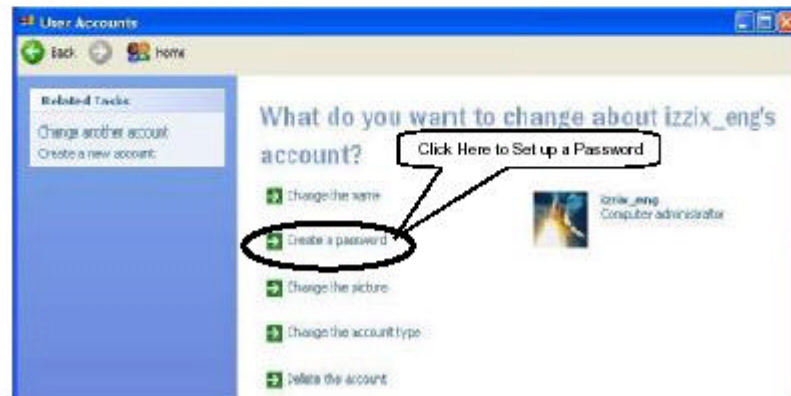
User Accounts

Back Home

Related Tasks

Change another account

Create a new account

What do you want to change about izzix_eng's account?

Click Here to Set up a Password

Change the name

Create a password

Change the picture

Change the account type

Delete the account

izzix_eng
Computer administrator